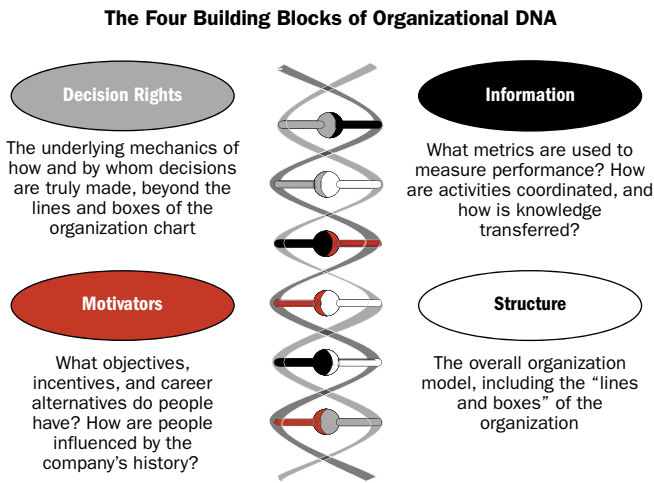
The Four Building Blocks of Organizational DNA

Decision Rights

The underlying mechanics of how and by whom decisions are truly made, beyond the lines and boxes of the organization chart

Information

What metrics are used to measure performance? How are activities coordinated, and how is knowledge transferred?

Motivators

What objectives, incentives, and career alternatives do people have? How are people influenced by the company's history?

Structure

The overall organization model, including the "lines and boxes" of the organization